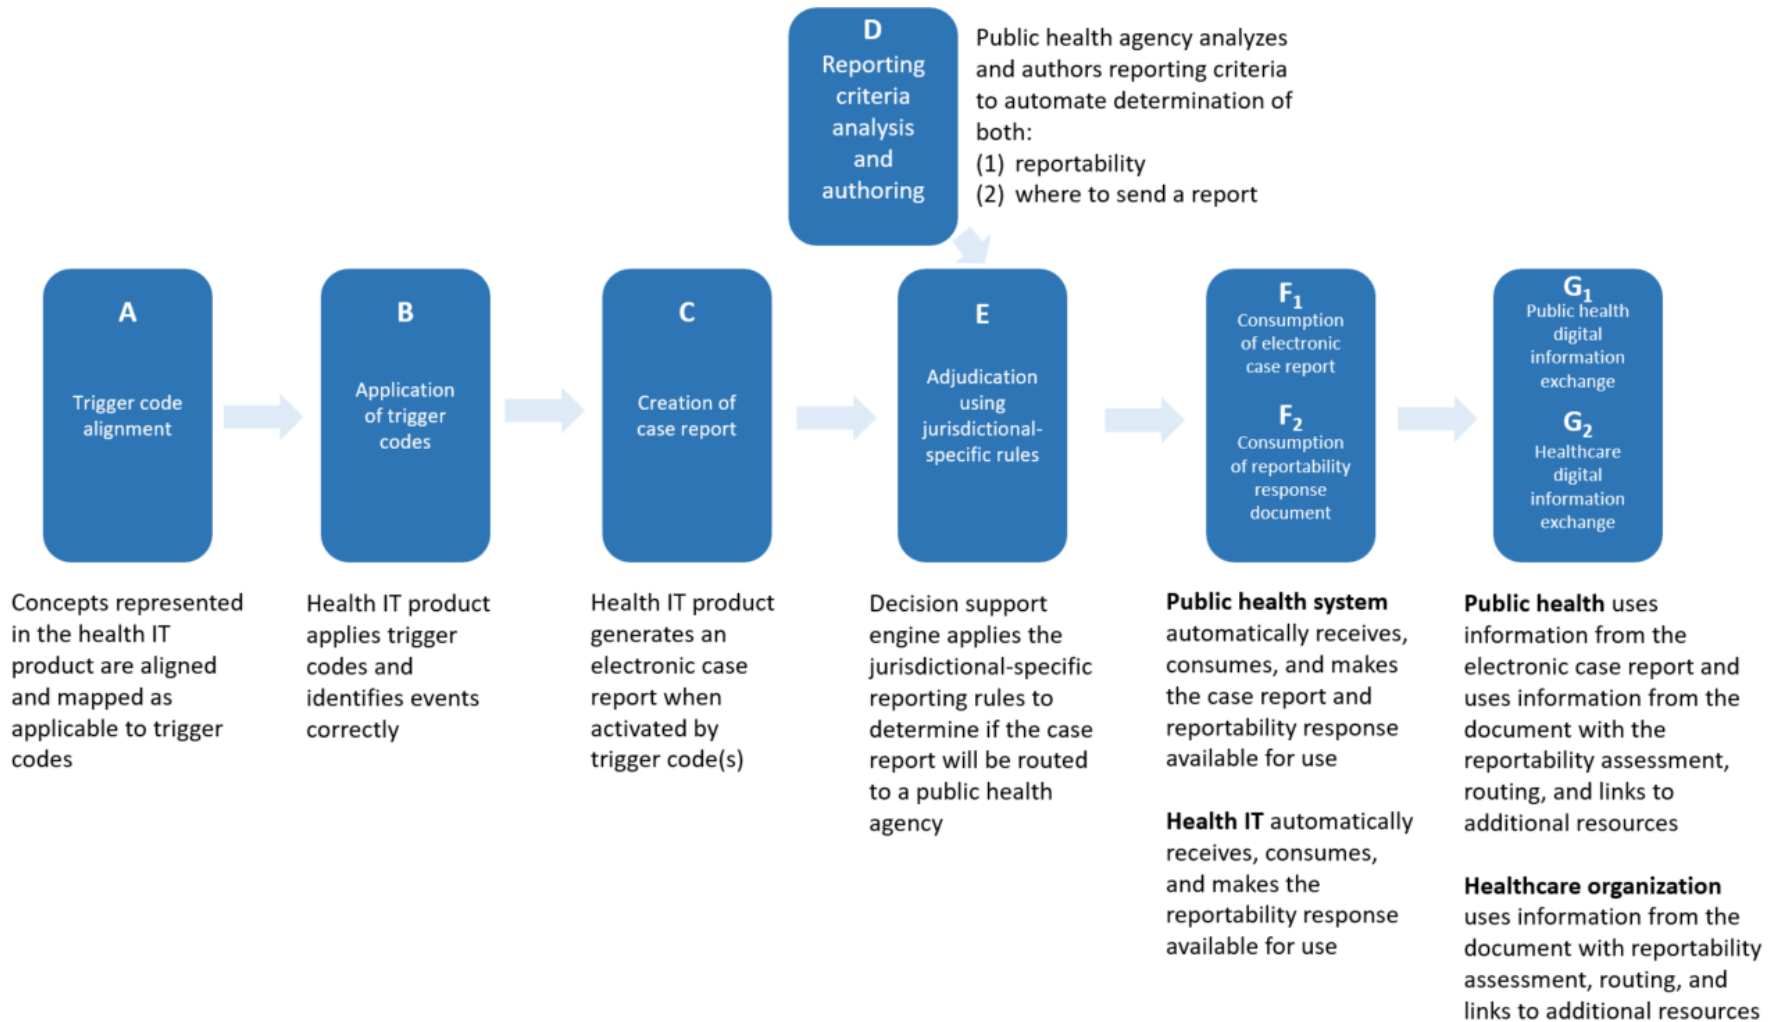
D
Reporting criteria analysis and authoring

Public health agency analyzes and authors reporting criteria to automate determination of both:
(1) reportability
(2) where to send a report

A
Trigger code alignment

B
Application of trigger codes

C
Creation of case report

E
Adjudication using jurisdictional-specific rules

$F_1$
Consumption of electronic case report

$F_2$
Consumption of reportability response document

$G_1$
Public health digital information exchange

$G_2$
Healthcare digital information exchange

Concepts represented in the health IT product are aligned and mapped as applicable to trigger codes

Health IT product applies trigger codes and identifies events correctly

Health IT product generates an electronic case report when activated by trigger code(s)

Decision support engine applies the jurisdictional-specific reporting rules to determine if the case report will be routed to a public health agency

Public health system automatically receives, consumes, and makes the case report and reportability response available for use

Health IT automatically receives, consumes, and makes the reportability response available for use

Public health uses information from the electronic case report and uses information from the document with the reportability assessment, routing, and links to additional resources

Healthcare organization uses information from the document with reportability assessment, routing, and links to additional resources